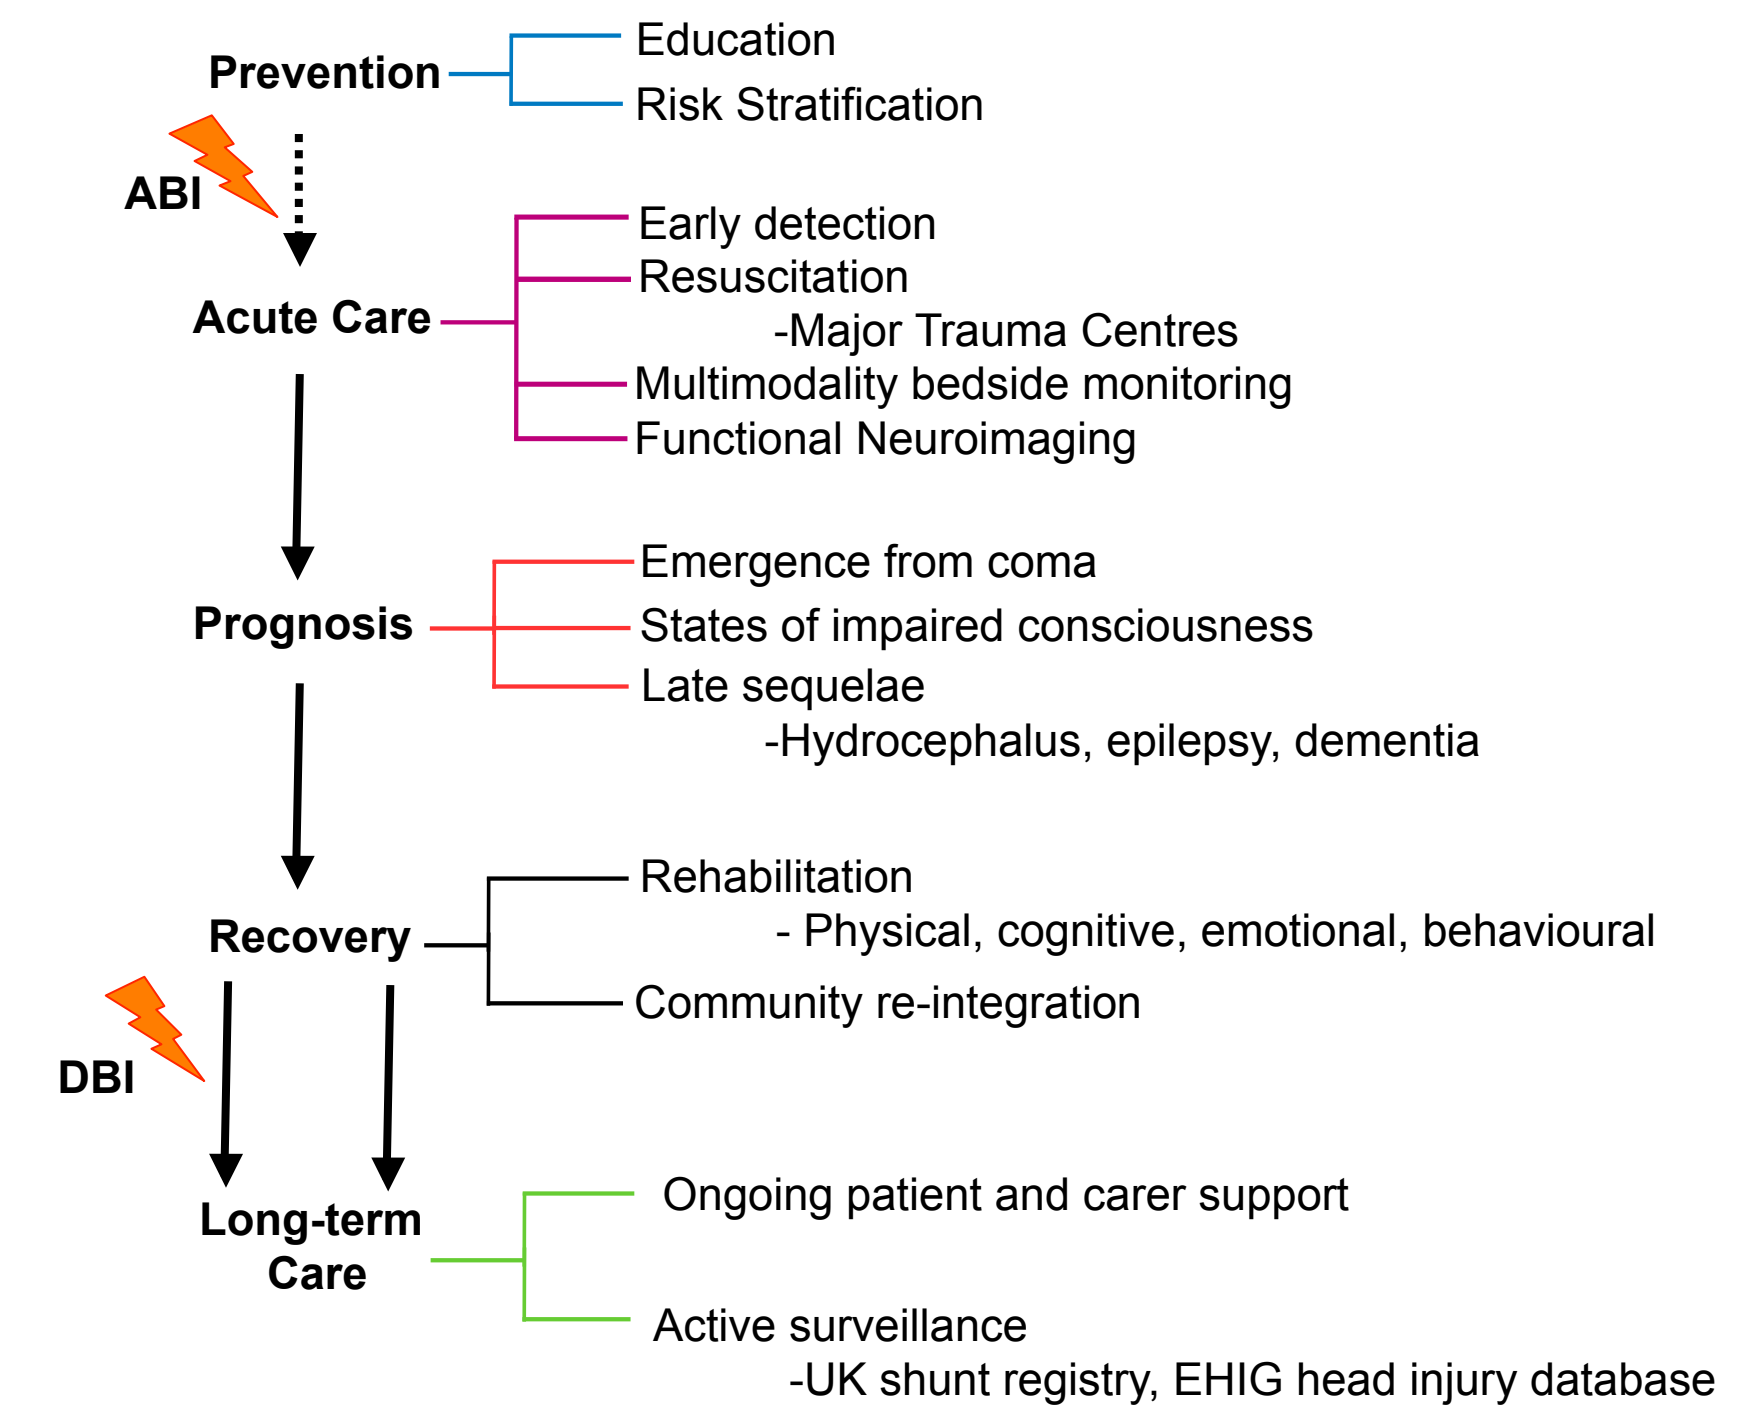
Prevention

Education

Risk Stratification

ABI

Acute Care

Early detection

Resuscitation

-Major Trauma Centres

Multimodality bedside monitoring

Functional Neuroimaging

Prognosis

Emergence from coma

States of impaired consciousness

Late sequelae

-Hydrocephalus, epilepsy, dementia

Recovery

Rehabilitation

- Physical, cognitive, emotional, behavioural

Community re-integration

DBI

Long-term Care

Ongoing patient and carer support

Active surveillance

-UK shunt registry, EHIG head injury database